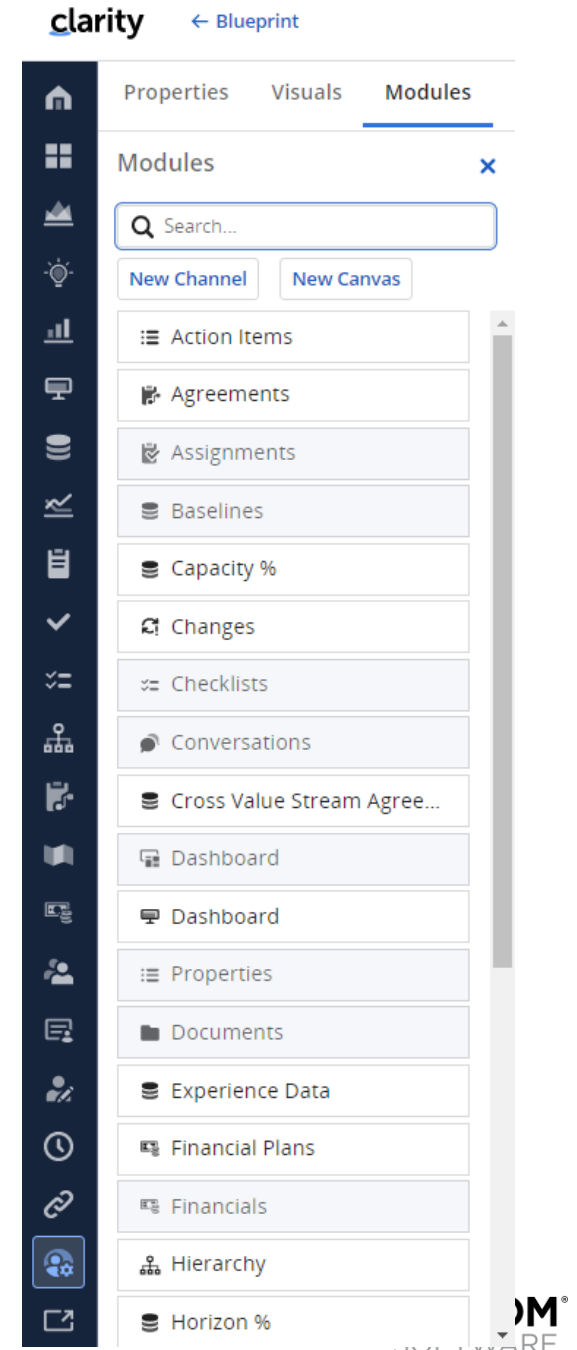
clarity ← Blueprint

Properties Visuals Modules

Modules ×

Search...

New Channel New Canvas

Action Items
Agreements
Assignments
Baselines
Capacity %
Changes
Checklists
Conversations
Cross Value Stream Agree...
Dashboard
Dashboard
Properties
Documents
Experience Data
Financial Plans
Financials
Hierarchy
Horizon %

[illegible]OM®
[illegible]RE